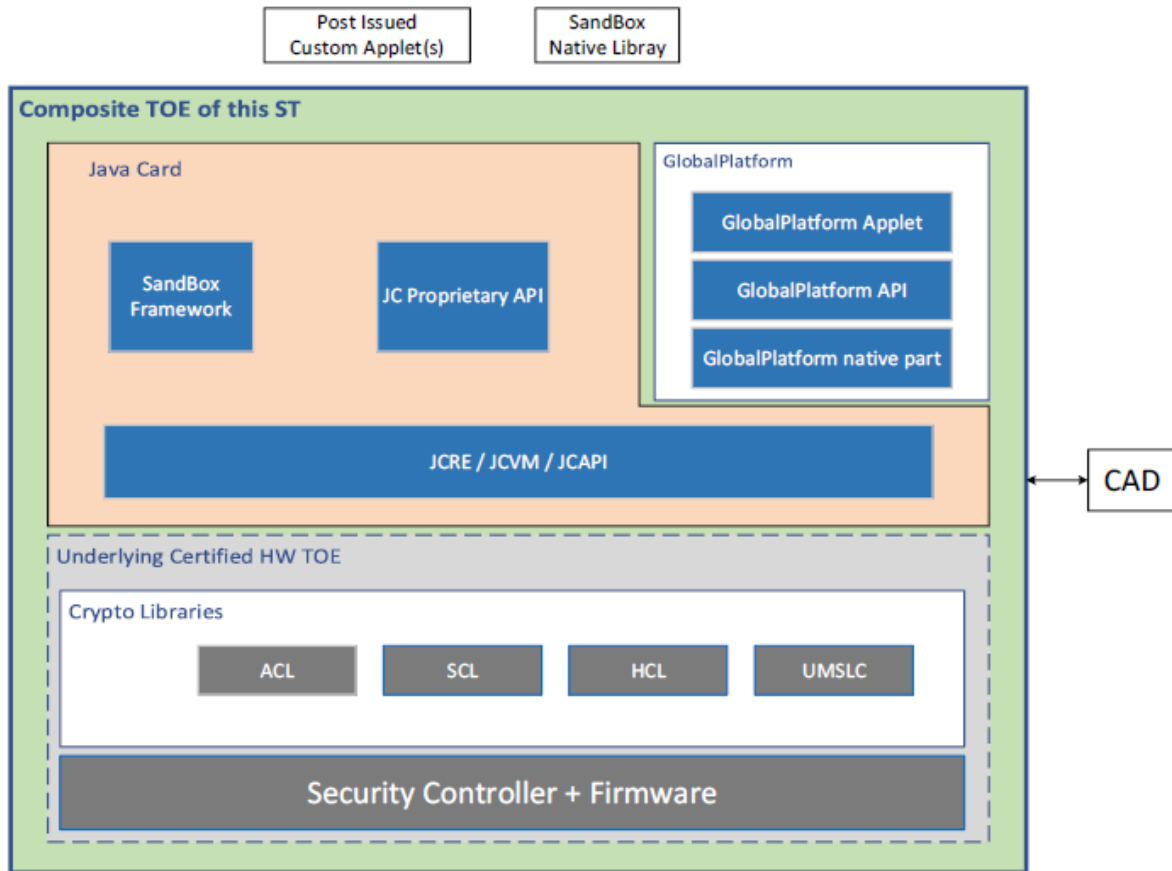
Post Issued Custom Applet(s)

SandBox Native Libray

Composite TOE of this ST

Java Card

SandBox Framework

JC Proprietary API

GlobalPlatform

GlobalPlatform Applet

GlobalPlatform API

GlobalPlatform native part

JCRE / JCVM / JCAPI

CAD

Underlying Certified HW TOE

Crypto Libraries

ACL

SCL

HCL

UMSLC

Security Controller + Firmware